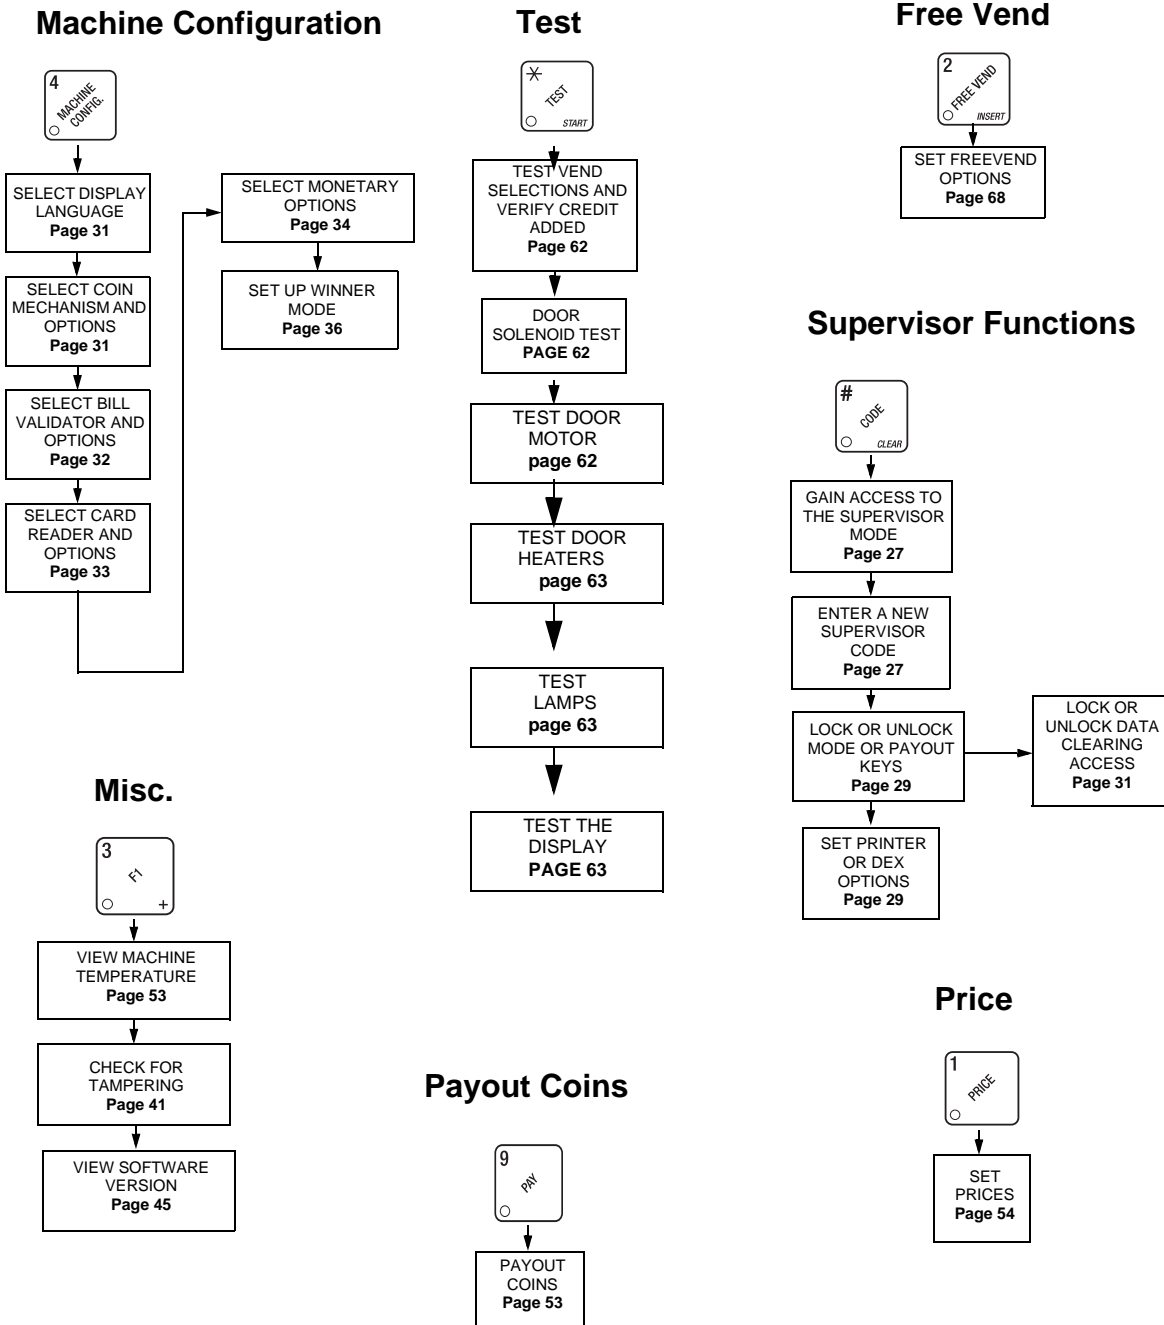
Machine Configuration

4
MACHINE CONFIG.

SELECT DISPLAY LANGUAGE
Page 31

SELECT COIN MECHANISM AND OPTIONS
Page 31

SELECT BILL VALIDATOR AND OPTIONS
Page 32

SELECT CARD READER AND OPTIONS
Page 33

SELECT MONETARY OPTIONS
Page 34

SET UP WINNER MODE
Page 36

Test

*
TEST
START

TEST VEND SELECTIONS AND VERIFY CREDIT ADDED
Page 62

DOOR SOLENOID TEST
PAGE 62

TEST DOOR MOTOR
page 62

TEST DOOR HEATERS
page 63

TEST LAMPS
page 63

TEST THE DISPLAY
PAGE 63

Free Vend

2
FREE VEND
INSERT

SET FREEVEND OPTIONS
Page 68

Supervisor Functions

#
CODE
CLEAR

GAIN ACCESS TO THE SUPERVISOR MODE
Page 27

ENTER A NEW SUPERVISOR CODE
Page 27

LOCK OR UNLOCK MODE OR PAYOUT KEYS
Page 29

LOCK OR UNLOCK DATA CLEARING ACCESS
Page 31

SET PRINTER OR DEX OPTIONS
Page 29

Misc.

3
F1
+

VIEW MACHINE TEMPERATURE
Page 53

CHECK FOR TAMPERING
Page 41

VIEW SOFTWARE VERSION
Page 45

Payout Coins

9
PAY

PAYOUT COINS
Page 53

Price

1
PRICE

SET PRICES
Page 54